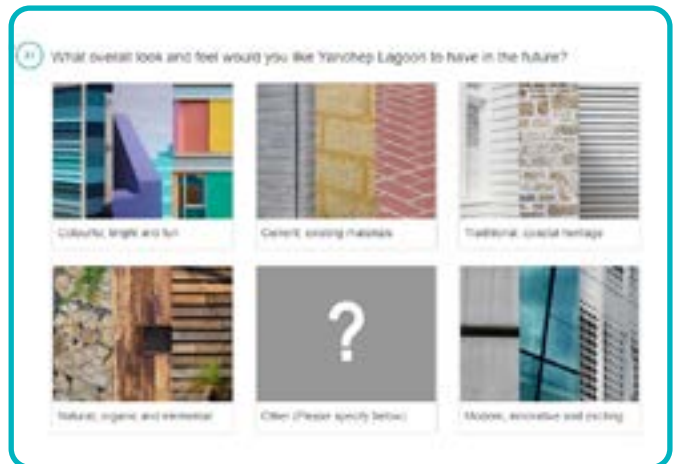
What overall look and feel would you like Yanchep Lagoon to have in the future?

Colourful, bright and fun

Generic, existing materials

Traditional, coastal heritage

Natural, organic and elemental

?

Other (Please specify below)

Modern, innovative and exciting